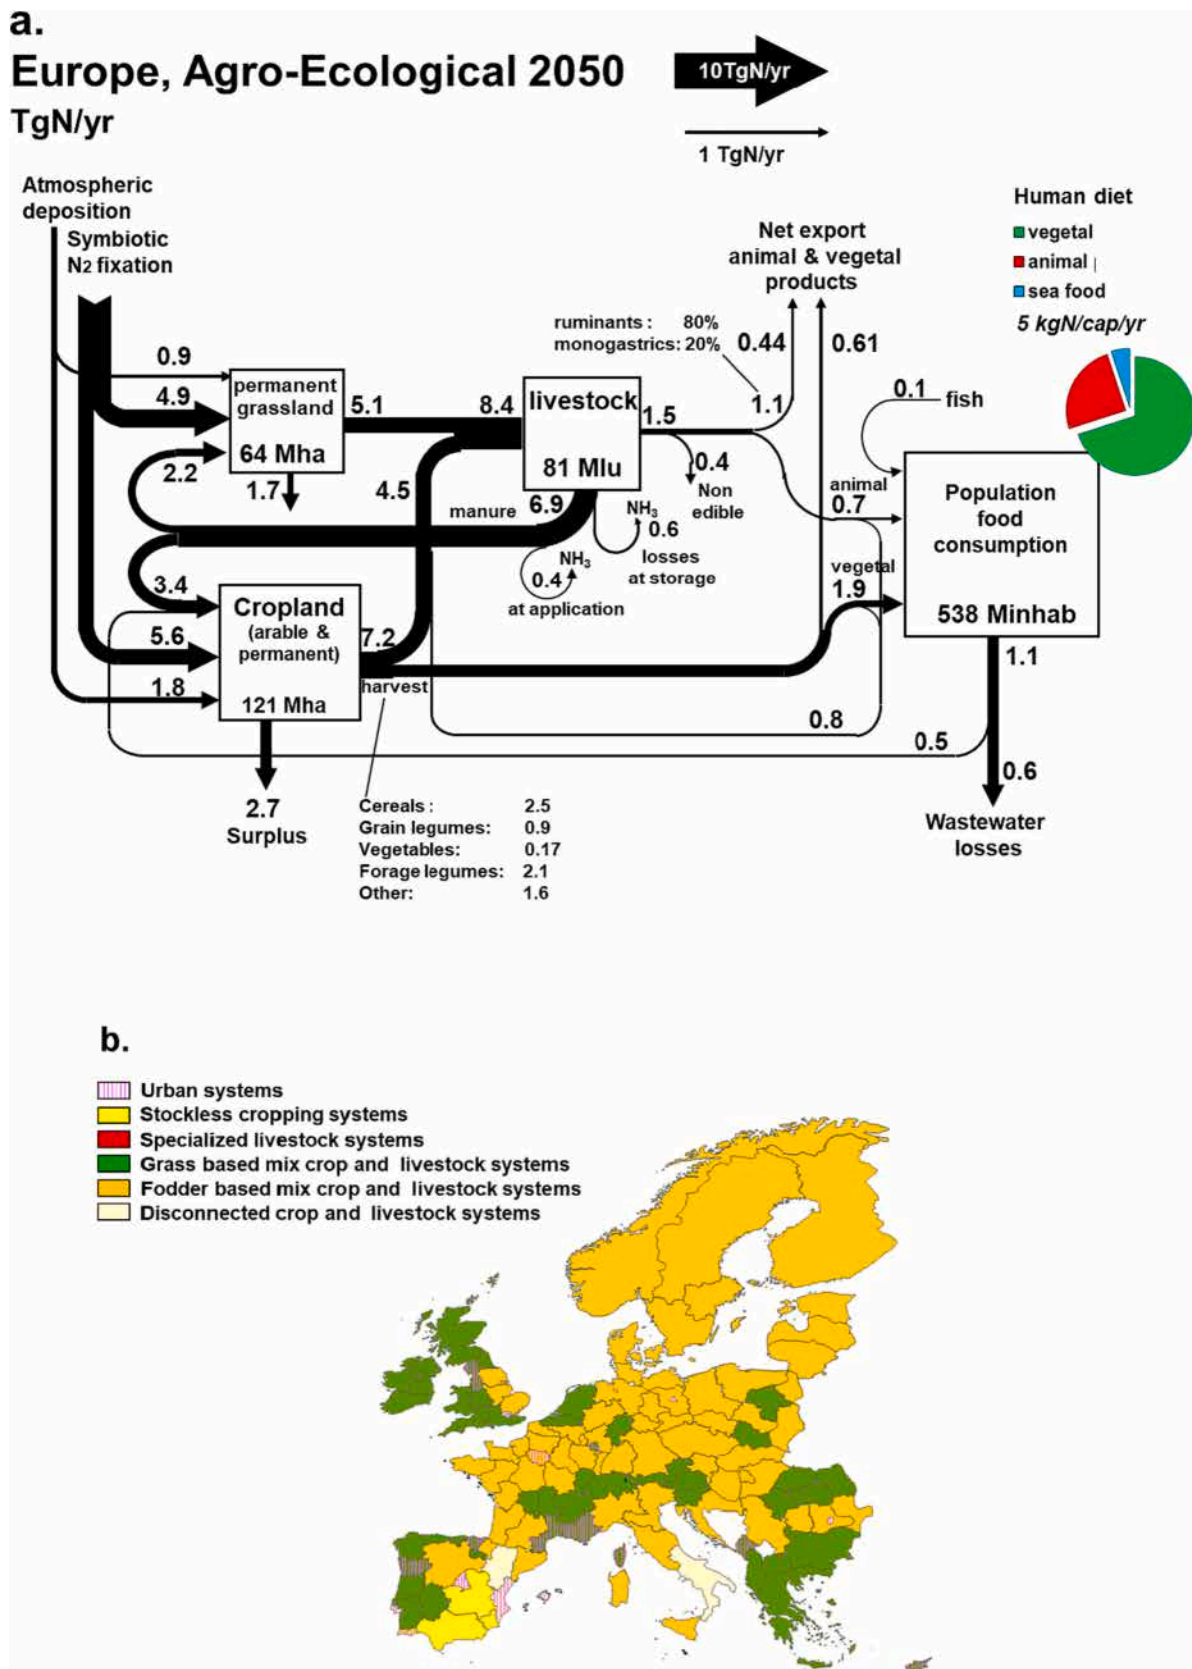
a.

Europe, Agro-Ecological 2050

TgN/yr

10TgN/yr

1 TgN/yr

Atmospheric deposition

Symbiotic N2 fixation

Net export animal & vegetal products

Human diet

vegetal

animal

sea food

5 kgN/cap/yr

ruminants : 80%
monogastrics: 20%

0.44

0.61

0.9

4.9

permanent grassland

64 Mha

5.1

8.4

livestock

81 Mlu

1.5

1.1

0.1

fish

2.2

1.7

4.5

manure

6.9

0.4

Non edible

$NH_3$

0.6

losses at storage

animal

0.7

Population food consumption

538 Minhab

$NH_3$

0.4

at application

vegetal

1.9

3.4

Cropland (arable & permanent)

121 Mha

7.2

5.6

1.8

harvest

1.1

0.8

0.5

0.6

2.7 Surplus

Cereals : 2.5
Grain legumes: 0.9
Vegetables: 0.17
Forage legumes: 2.1
Other: 1.6

Wastewater losses

b.

Urban systems
Stockless cropping systems
Specialized livestock systems
Grass based mix crop and livestock systems
Fodder based mix crop and livestock systems
Disconnected crop and livestock systems